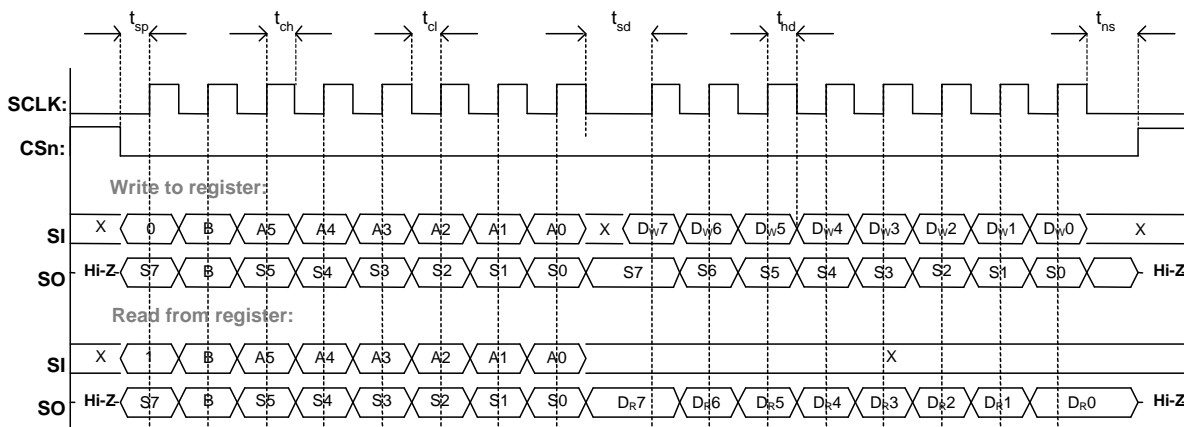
$t_{sp}$ $t_{ch}$ $t_{cl}$ $t_{sd}$ $t_{hd}$ $t_{ns}$

SCLK:

CSn:

Write to register:

SI X 0 B A5 A4 A3 A2 A1 A0 X $D_W7$ $D_W6$ $D_W5$ $D_W4$ $D_W3$ $D_W2$ $D_W1$ $D_W0$ X

SO Hi-Z S7 B S5 S4 S3 S2 S1 S0 S7 S6 S5 S4 S3 S2 S1 S0 Hi-Z

Read from register:

SI X 1 B A5 A4 A3 A2 A1 A0 X

SO Hi-Z S7 B S5 S4 S3 S2 S1 S0 $D_R7$ $D_R6$ $D_R5$ $D_R4$ $D_R3$ $D_R2$ $D_R1$ $D_R0$ Hi-Z